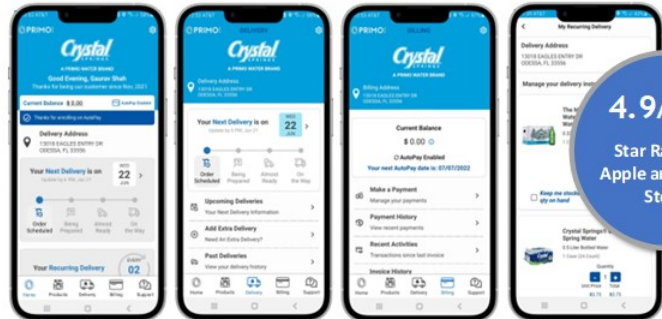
PRIMO
Crystal Springs
A PRIMO WATER BRAND
Good Evening, Saurav Shah
Thanks for being our customer since Nov, 2021
Current Balance $ 0.00
AutoPay Enabled
Thanks for enrolling on AutoPay
Delivery Address
13018 EAGLES ENTRY DR
ODESSA, FL 33556
Your Next Delivery is on
WED
22
JUN
Order Scheduled
Being Prepared
Almost Ready
On the Way
Your Recurring Delivery
02
Home
Products
Delivery
Billing
Support

PRIMO
DELIVERY
Crystal Springs
A PRIMO WATER BRAND
Delivery Address
13018 EAGLES ENTRY DR
ODESSA, FL 33556
Your Next Delivery is on
WED
22
JUN
Order Scheduled
Being Prepared
Almost Ready
On the Way
Upcoming Deliveries
Your Next Delivery Information
Add Extra Delivery
Need An Extra Delivery?
Past Deliveries
View your delivery history
Home
Products
Delivery
Billing
Support

PRIMO
BILLING
Crystal Springs
A PRIMO WATER BRAND
Billing Address
13018 EAGLES ENTRY DR
ODESSA, FL 33556
Current Balance
$ 0.00
AutoPay Enabled
Your next AutoPay date is: 07/07/2022
Make a Payment
Manage your payments
Payment History
View recent payments
Recent Activities
Transactions since last invoice
Invoice History
Home
Products
Delivery
Billing
Support

My Recurring Delivery
Delivery Address
13018 EAGLES ENTRY DR
ODESSA, FL 33556
Manage your delivery
4.9/
Star Ra
Apple an
Sto
Keep me stocked
qty on hand
Crystal Springs
Spring Water
Quantity
1
Unit Price
Total